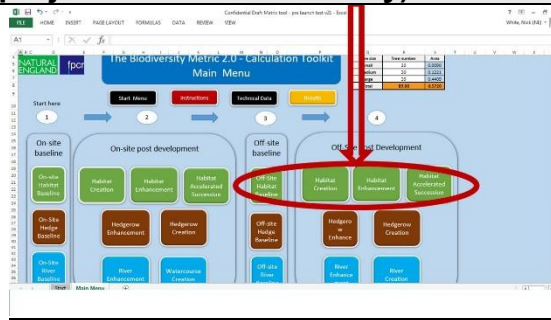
Confidential Draft Metric tool - you haven't tested v20 - Excel

FILE HOME INSERT PAGE LAYOUT FORMULAS DATA REVIEW VIEW

White, Nick (NE)

A1

NATURAL ENGLAND

fpcr

The Biodiversity Metric 2.0 - Calculation Toolkit
Main Menu

Start Menu

Instructions

Technical Data

Results

Start here

1

2

3

4

| Tree size | Tree number | Area |
|---|---|---|
| Small | 22 | 0.0066 |
| Medium | 22 | 0.0331 |
| Large | 22 | 0.4402 |
| Total | 66.00 | 0.5710 |

On-site baseline

On-site Habitat Baseline

On-Site Hedge Baseline

On-Site River Baseline

On-site post development

Habitat Creation

Habitat Enhancement

Habitat Accelerated Succession

Hedgerow Enhancement

Hedgerow Creation

River Enhancement

Watercourse Creation

Off-site baseline

Off-Site Habitat Baseline

Off-site Hedge Baseline

Off-site River Baseline

Off-Site Post Development

Habitat Creation

Habitat Enhancement

Habitat Accelerated Succession

Hedgerow Enhance

Hedgerow Creation

River Enhance

Start

Main Menu